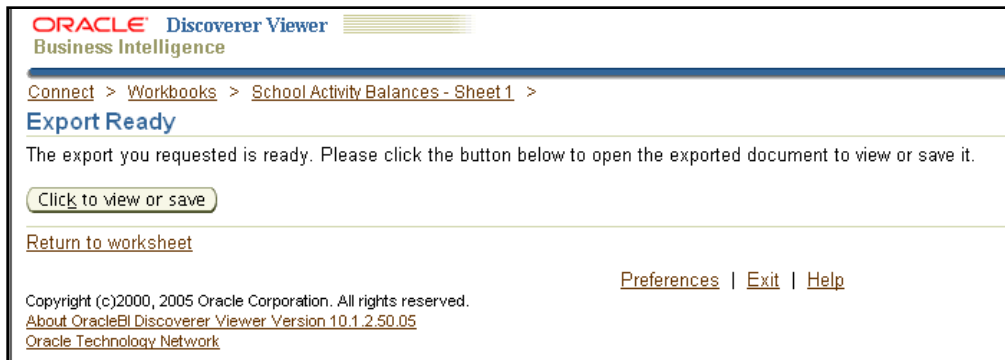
ORACLE® Discoverer Viewer
Business Intelligence

Connect > Workbooks > School Activity Balances - Sheet 1 >

Export Ready

The export you requested is ready. Please click the button below to open the exported document to view or save it.

Click to view or save

Return to worksheet

Preferences | Exit | Help

Copyright (c)2000, 2005 Oracle Corporation. All rights reserved.
About OracleBI Discoverer Viewer Version 10.1.2.50.05
Oracle Technology Network